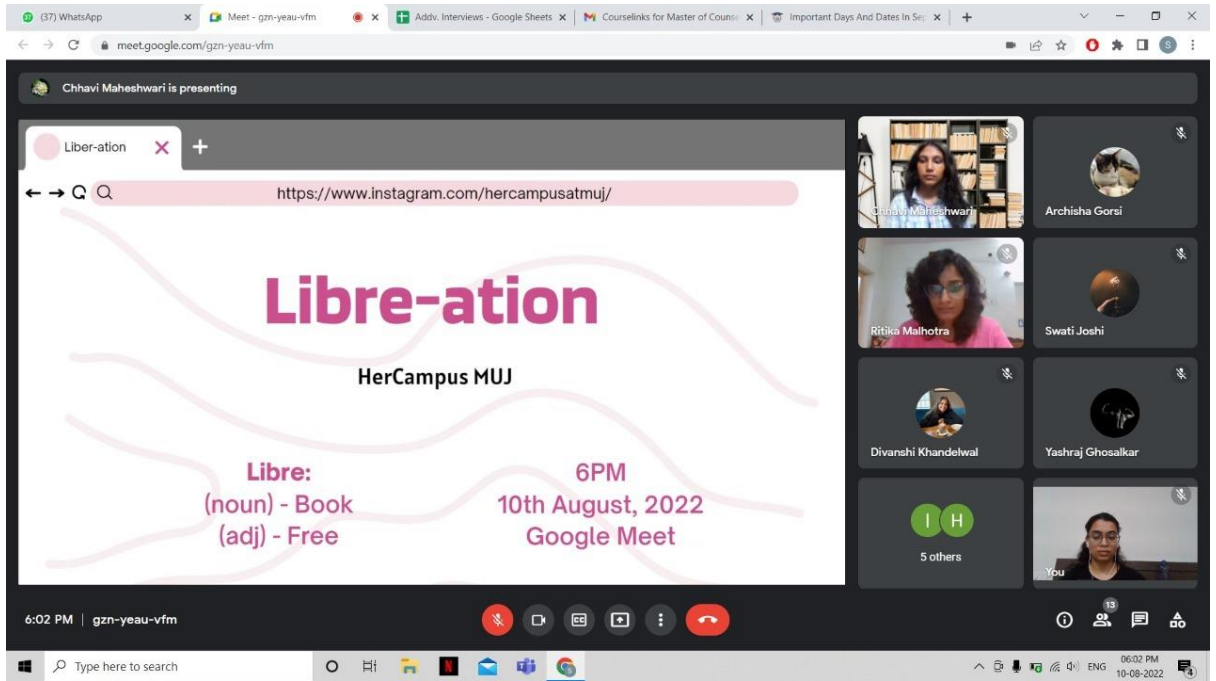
(37) WhatsApp
Meet - gzn-yeau-vfm
Addv. Interviews - Google Sheets
Courselinks for Master of Couns
Important Days And Dates In Se

meet.google.com/gzn-yeau-vfm

Chhavi Maheshwari is presenting

Liber-ation

https://www.instagram.com/hercampusatmuj/

Libre-ation

HerCampus MUJ

Libre:
(noun) - Book
(adj) - Free

6PM
10th August, 2022
Google Meet

Chhavi Maheshwari
Archisha Gorsi
Ritika Malhotra
Swati Joshi
Divanshi Khandelwal
Yashraj Ghosalkar
I H
5 others
You

6:02 PM | gzn-yeau-vfm

13

Type here to search

ENG
06:02 PM
10-08-2022